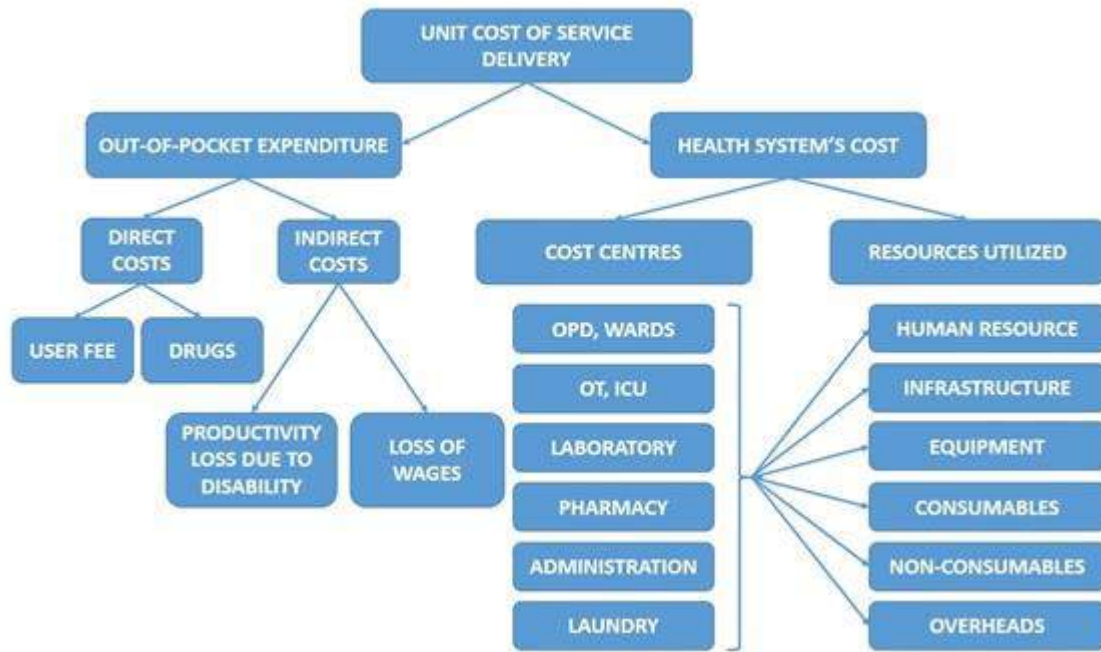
UNIT COST OF SERVICE DELIVERY

OUT-OF-POCKET EXPENDITURE

HEALTH SYSTEM'S COST

DIRECT COSTS

INDIRECT COSTS

COST CENTRES

RESOURCES UTILIZED

USER FEE

DRUGS

PRODUCTIVITY LOSS DUE TO DISABILITY

LOSS OF WAGES

OPD, WARDS

OT, ICU

LABORATORY

PHARMACY

ADMINISTRATION

LAUNDRY

HUMAN RESOURCE

INFRASTRUCTURE

EQUIPMENT

CONSUMABLES

NON-CONSUMABLES

OVERHEADS